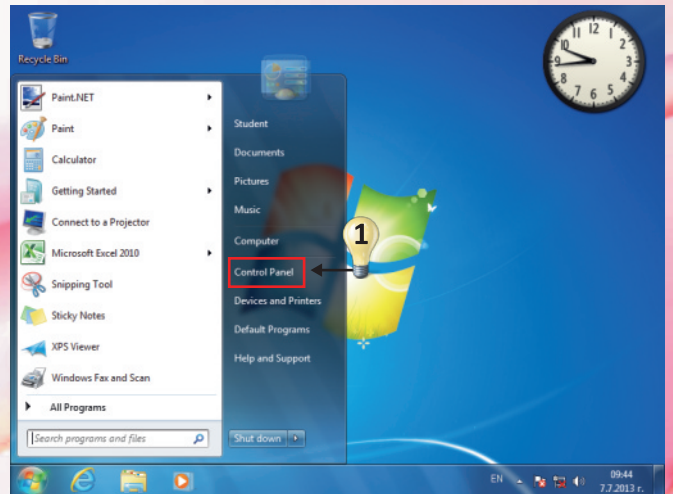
Recycle Bin

Paint.NET
Paint
Calculator
Getting Started
Connect to a Projector
Microsoft Excel 2010
Snipping Tool
Sticky Notes
XPS Viewer
Windows Fax and Scan
All Programs
Search programs and files

Student
Documents
Pictures
Music
Computer
Control Panel
Devices and Printers
Default Programs
Help and Support
Shut down

1

12
1
2
3
4
5
6
7
8
9
10
11

EN
09:44
7.7.2013 г.